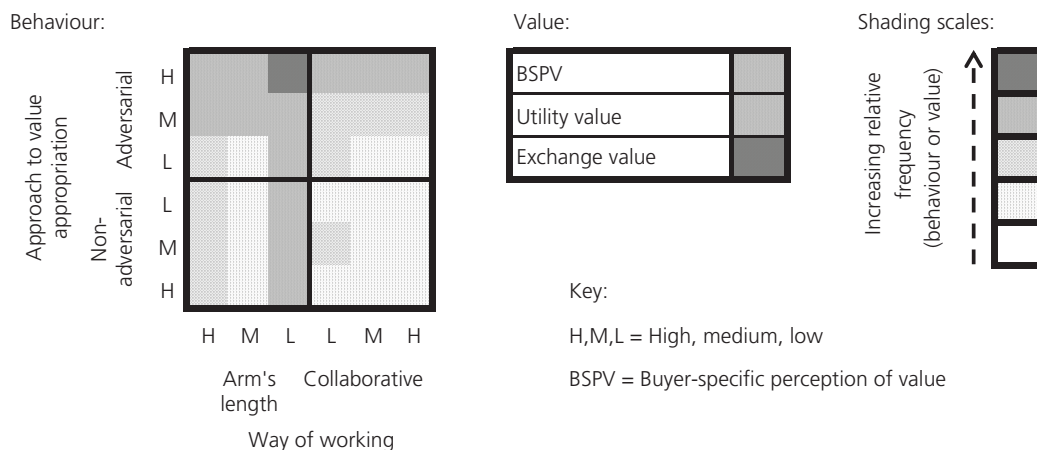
Behaviour:

Approach to value appropriation

Adversarial

H
M
L

Non-adversarial

L
M
H

H M L L M H

Arm's length Collaborative

Way of working

Value:

| BSPV | |
|---|---|
| Utility value | |
| Exchange value | |

Shading scales:

Increasing relative frequency (behaviour or value)

Key:

H,M,L = High, medium, low

BSPV = Buyer-specific perception of value